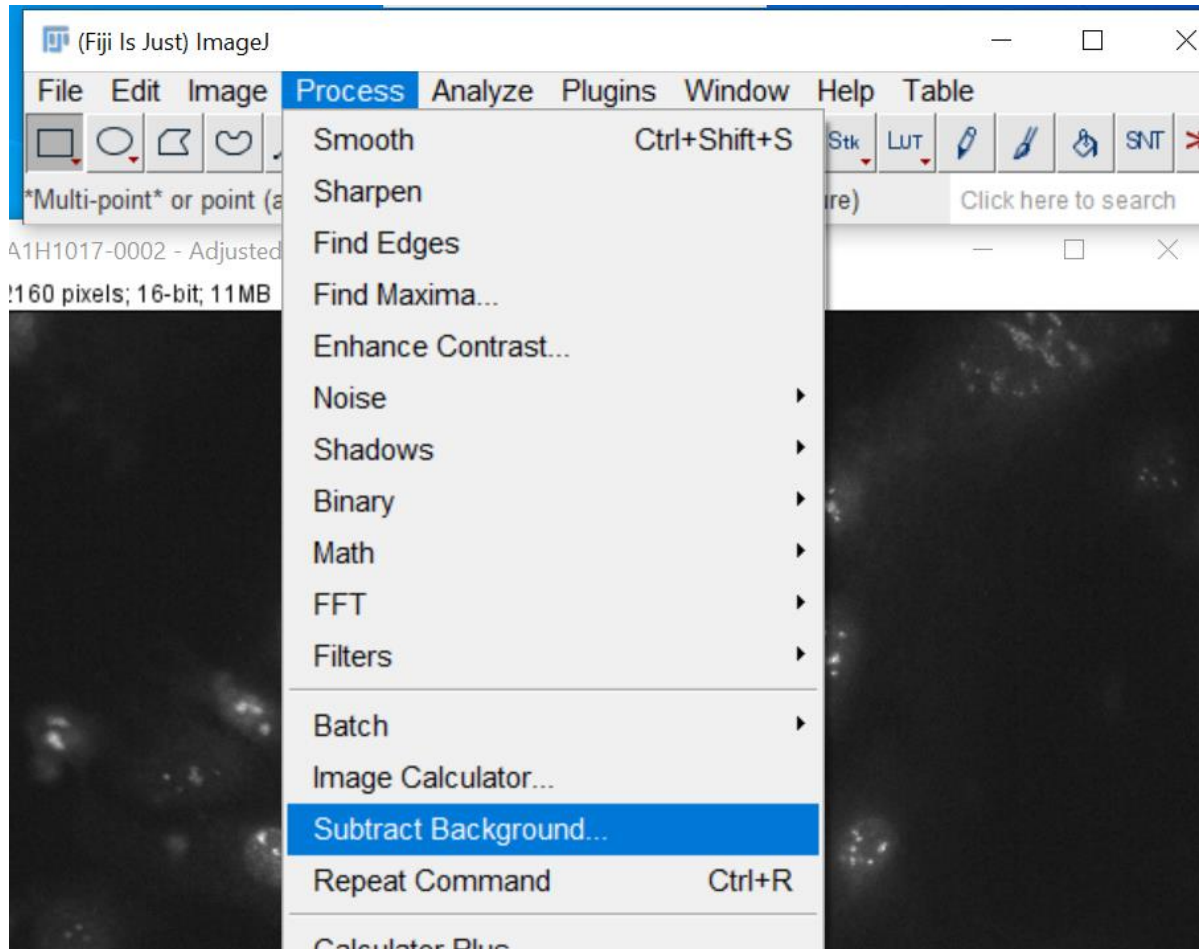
(Fiji Is Just) ImageJ

File Edit Image Process Analyze Plugins Window Help Table

Stk LUT SNT

*Multi-point* or point (a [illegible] re)

Click here to search

A1H1017-0002 - Adjusted

2160 pixels; 16-bit; 11MB

Smooth Ctrl+Shift+S
Sharpen
Find Edges
Find Maxima...
Enhance Contrast...
Noise
Shadows
Binary
Math
FFT
Filters
Batch
Image Calculator...
Subtract Background...
Repeat Command Ctrl+R
Calculator Plus